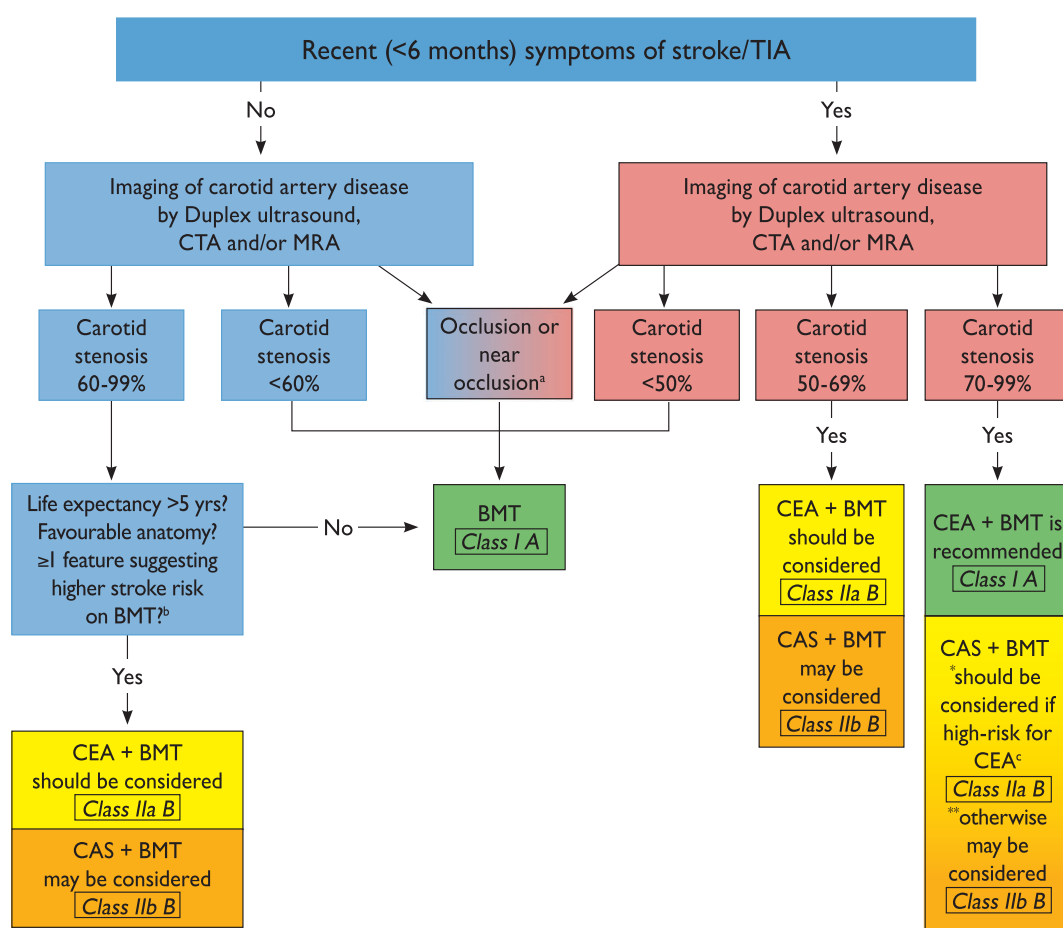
Recent (<6 months) symptoms of stroke/TIA

No

Yes

Imaging of carotid artery disease by Duplex ultrasound, CTA and/or MRA

Imaging of carotid artery disease by Duplex ultrasound, CTA and/or MRA

Carotid stenosis 60-99%

Carotid stenosis <60%

Occlusion or near occlusion$^a$

Carotid stenosis <50%

Carotid stenosis 50-69%

Carotid stenosis 70-99%

Yes

Yes

Life expectancy >5 yrs? Favourable anatomy? ≥1 feature suggesting higher stroke risk on BMT?$^b$

No

BMT
Class I A

CEA + BMT should be considered
Class IIa B

CAS + BMT may be considered
Class IIb B

CEA + BMT is recommended
Class I A

CAS + BMT $^*$should be considered if high-risk for CEA$^c$
Class IIa B
$^{**}$otherwise may be considered
Class IIb B

Yes

CEA + BMT should be considered
Class IIa B

CAS + BMT may be considered
Class IIb B